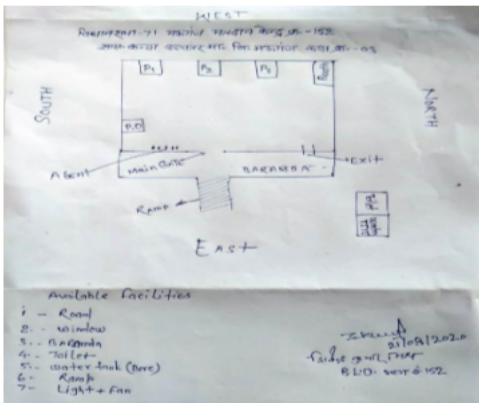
WEST

Rosaiyatpur-71 मतदान केन्द्र सं. - 152
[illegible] कक्ष सं. - 03

SOUTH

NORTH

P1

P2

P3

Ramp

P.O

Agent

Main Gate

BARANDA

Exit

Ramp

East

Available facilities
1 - Road
2 - window
3 - Baramda
4 - Toilet
5 - water tank (Bore)
6 - Ramp
7 - Light + Fan

21/08/2020
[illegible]
B.L.O. भाग सं.-152